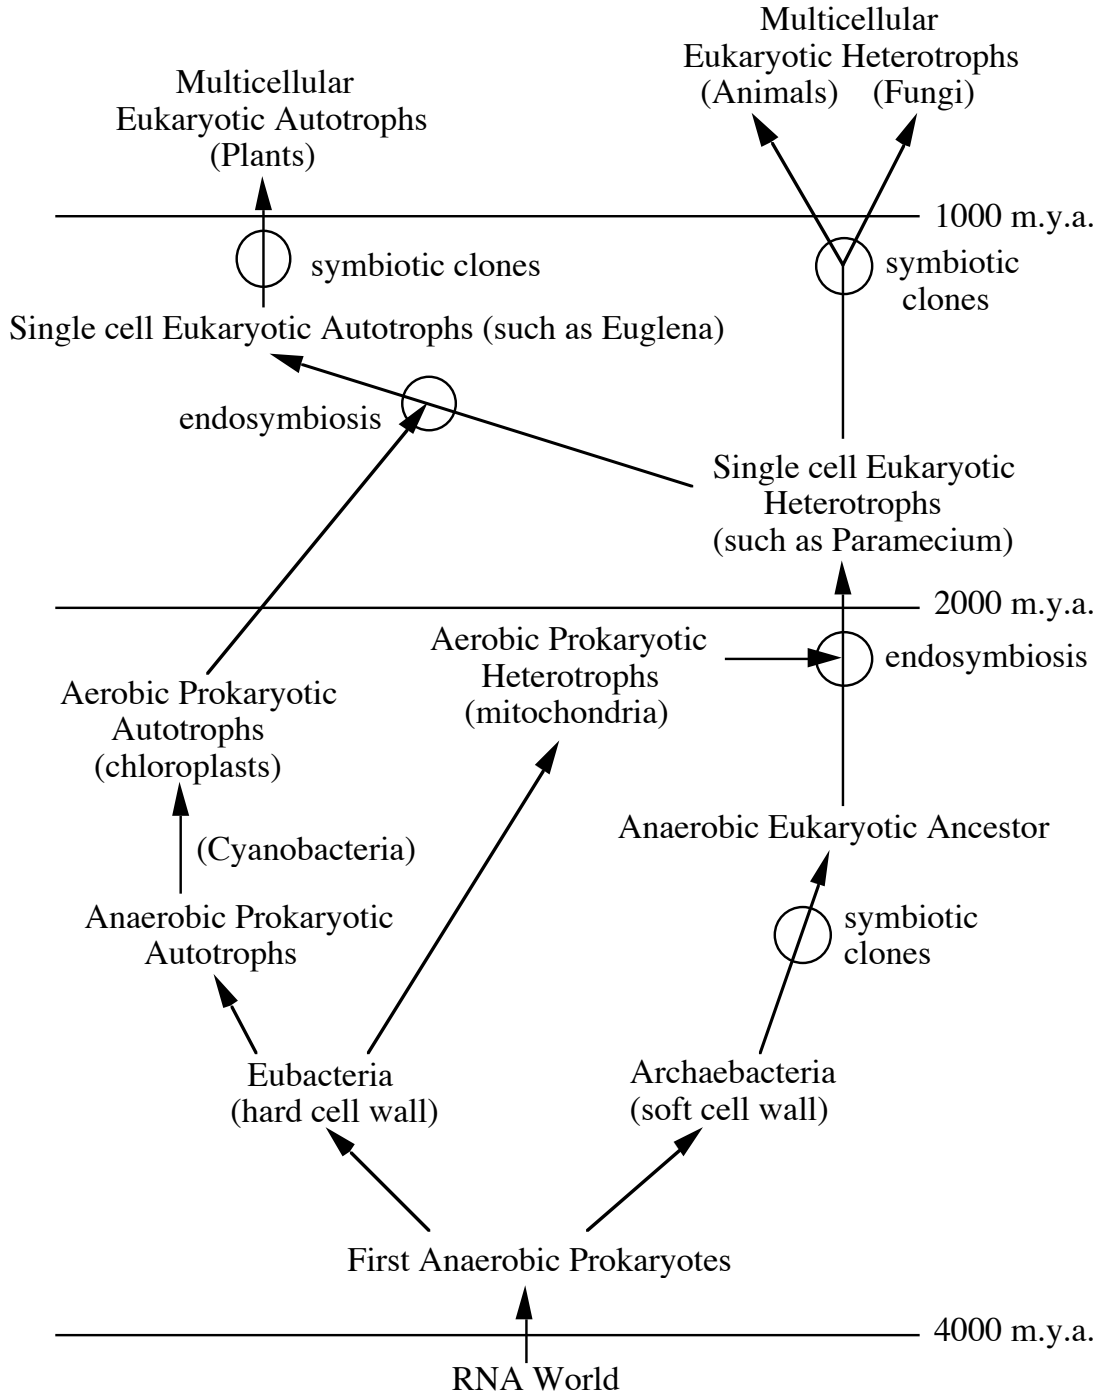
Multicellular Eukaryotic Heterotrophs
(Animals) (Fungi)

Multicellular Eukaryotic Autotrophs (Plants)

1000 m.y.a.

symbiotic clones

symbiotic clones

Single cell Eukaryotic Autotrophs (such as Euglena)

endosymbiosis

Single cell Eukaryotic Heterotrophs (such as Paramecium)

2000 m.y.a.

Aerobic Prokaryotic Heterotrophs (mitochondria)

endosymbiosis

Aerobic Prokaryotic Autotrophs (chloroplasts)

(Cyanobacteria)

Anaerobic Eukaryotic Ancestor

Anaerobic Prokaryotic Autotrophs

symbiotic clones

Eubacteria (hard cell wall)

Archaebacteria (soft cell wall)

First Anaerobic Prokaryotes

4000 m.y.a.

RNA World